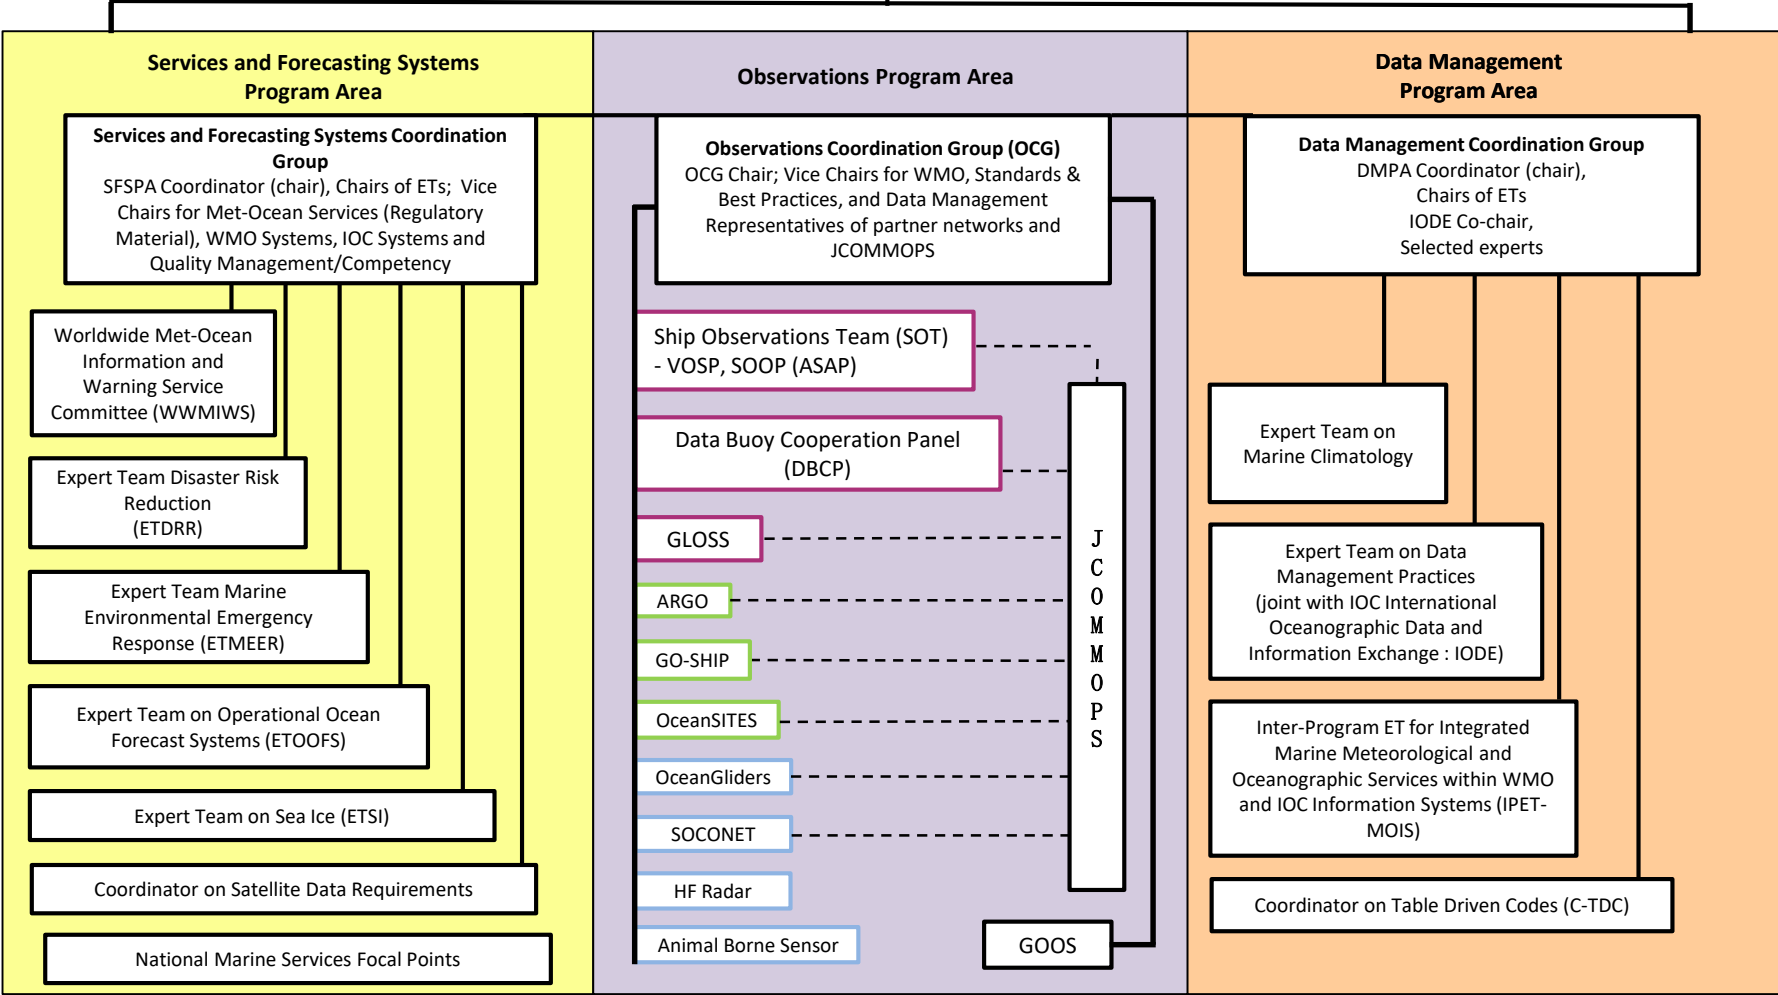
Services and Forecasting Systems Program Area

Services and Forecasting Systems Coordination Group
SFSPA Coordinator (chair), Chairs of ETs; Vice Chairs for Met-Ocean Services (Regulatory Material), WMO Systems, IOC Systems and Quality Management/Competency

Worldwide Met-Ocean Information and Warning Service Committee (WWMIWS)

Expert Team Disaster Risk Reduction (ETDRR)

Expert Team Marine Environmental Emergency Response (ETMEER)

Expert Team on Operational Ocean Forecast Systems (ETOOFS)

Expert Team on Sea Ice (ETSI)

Coordinator on Satellite Data Requirements

National Marine Services Focal Points

Observations Program Area

Observations Coordination Group (OCG)
OCG Chair; Vice Chairs for WMO, Standards & Best Practices, and Data Management Representatives of partner networks and JCOMMOPS

Ship Observations Team (SOT) - VOSP, SOOP (ASAP)

Data Buoy Cooperation Panel (DBCP)

GLOSS

ARGO

GO-SHIP

OceanSITES

OceanGliders

SOCONET

HF Radar

Animal Borne Sensor

JCOMMOPS

GOOS

Data Management Program Area

Data Management Coordination Group
DMPA Coordinator (chair), Chairs of ETs
IODE Co-chair, Selected experts

Expert Team on Marine Climatology

Expert Team on Data Management Practices (joint with IOC International Oceanographic Data and Information Exchange : IODE)

Inter-Program ET for Integrated Marine Meteorological and Oceanographic Services within WMO and IOC Information Systems (IPET-MOIS)

Coordinator on Table Driven Codes (C-TDC)